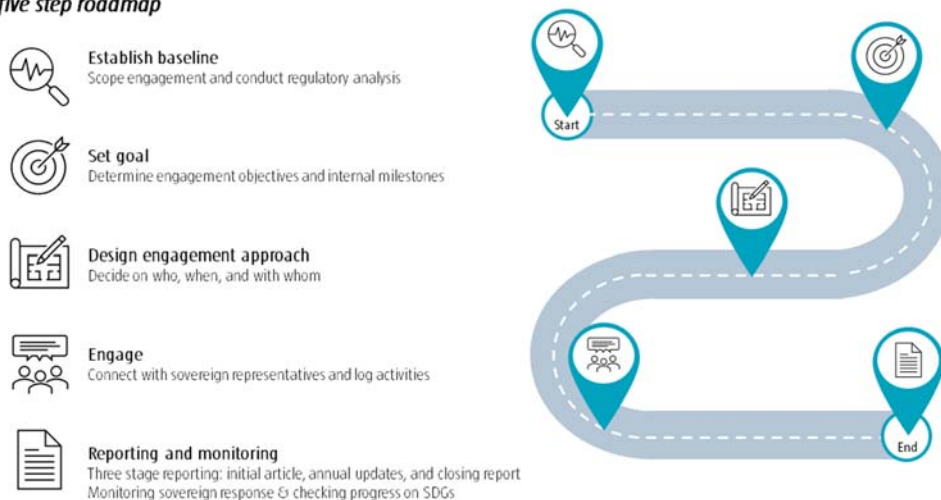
five step roadmap

Establish baseline
Scope engagement and conduct regulatory analysis

Set goal
Determine engagement objectives and internal milestones

Design engagement approach
Decide on who, when, and with whom

Engage
Connect with sovereign representatives and log activities

Reporting and monitoring
Three stage reporting: initial article, annual updates, and closing report
Monitoring sovereign response & checking progress on SDGs

Start

End